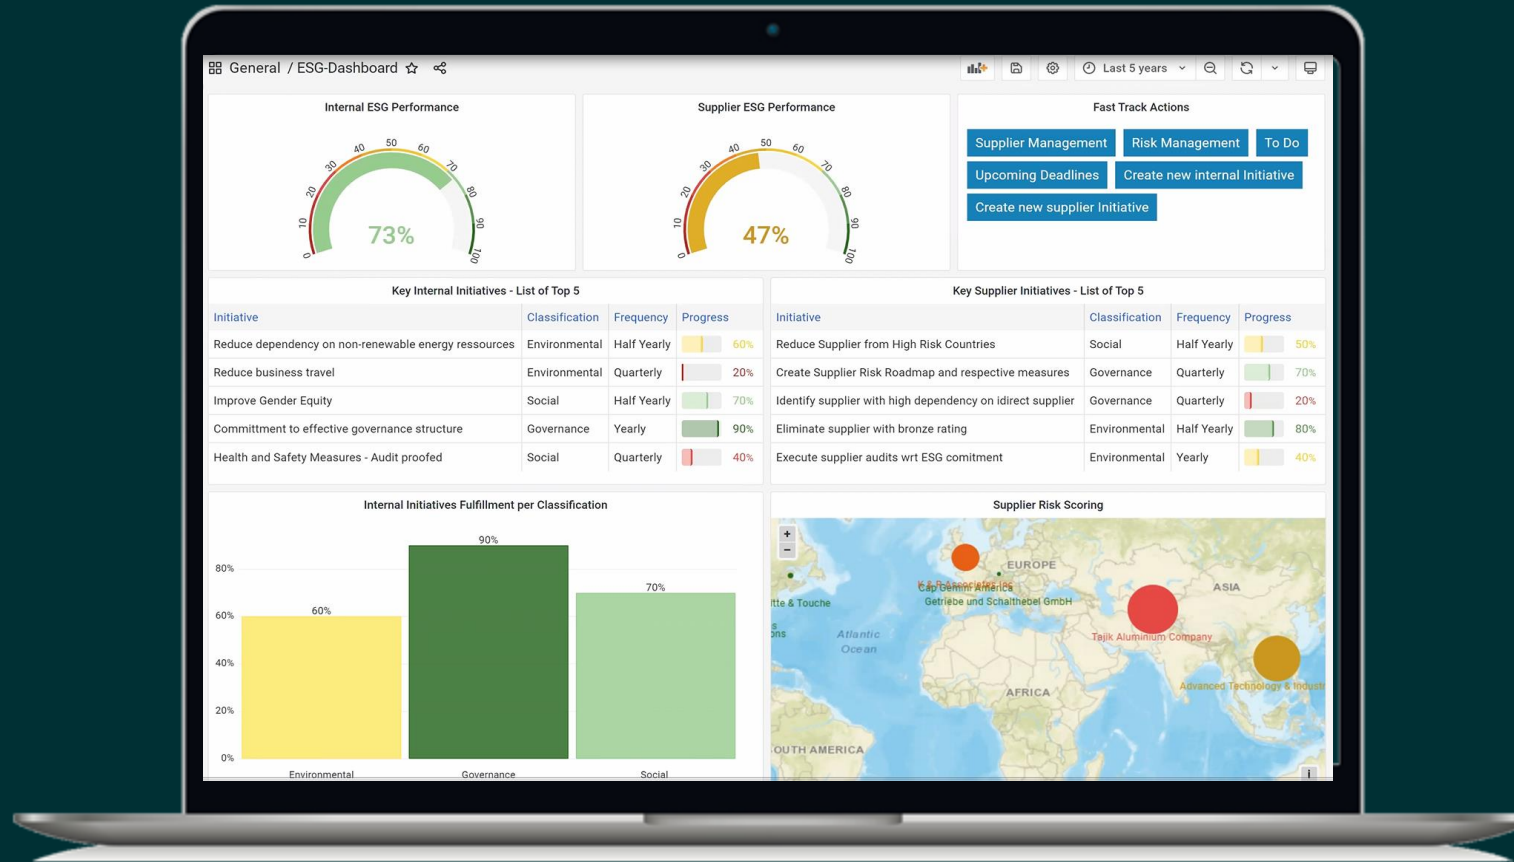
General / ESG-Dashboard

Last 5 years

Internal ESG Performance

0 10 20 30 40 50 60 70 80 90 100

73%

Supplier ESG Performance

0 10 20 30 40 50 60 70 80 90 100

47%

Fast Track Actions

Supplier Management | Risk Management | To Do | Upcoming Deadlines | Create new internal Initiative | Create new supplier Initiative

Key Internal Initiatives - List of Top 5

| Initiative | Classification | Frequency | Progress |
|---|---|---|---|
| Reduce dependency on non-renewable energy ressources | Environmental | Half Yearly | 60% |
| Reduce business travel | Environmental | Quarterly | 20% |
| Improve Gender Equity | Social | Half Yearly | 70% |
| Committment to effective governance structure | Governance | Yearly | 90% |
| Health and Safety Measures - Audit proofed | Social | Quarterly | 40% |

Key Supplier Initiatives - List of Top 5

| Initiative | Classification | Frequency | Progress |
|---|---|---|---|
| Reduce Supplier from High Risk Countries | Social | Half Yearly | 50% |
| Create Supplier Risk Roadmap and respective measures | Governance | Quarterly | 70% |
| Identify supplier with high dependency on idirect supplier | Governance | Quarterly | 20% |
| Eliminate supplier with bronze rating | Environmental | Half Yearly | 80% |
| Execute supplier audits wrt ESG comitment | Environmental | Yearly | 40% |

Internal Initiatives Fulfillment per Classification

80%
60%
40%
20%
0%

60% 90% 70%

Environmental Governance Social

Supplier Risk Scoring

+
−

EUROPE
ASIA
AFRICA
Atlantic Ocean
OUTH AMERICA
Cap Gemini America
Getriebe und Schalthebel GmbH
tte & Touche
ons
Tajik Aluminium Company
Advanced Technology & Industr
i